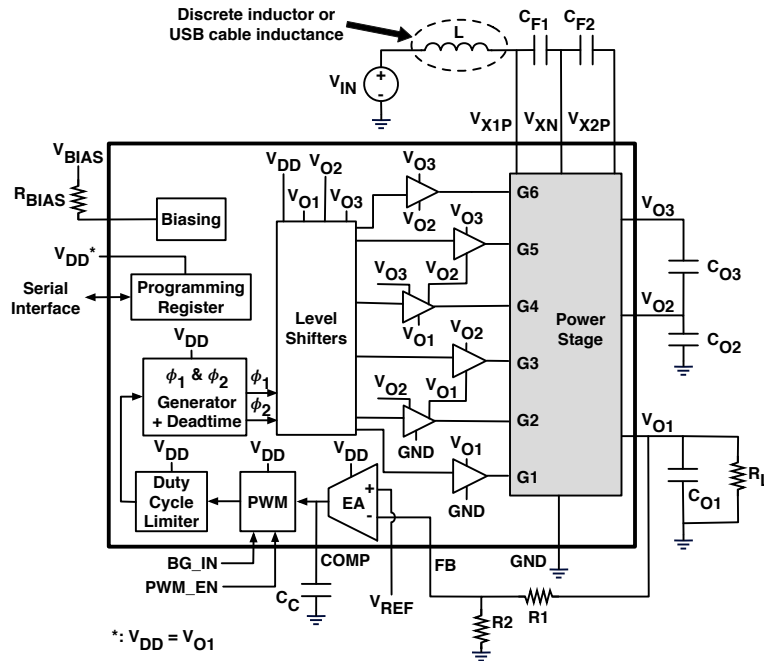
Discrete inductor or USB cable inductance

L

$C_{F1}$ $C_{F2}$

$V_{IN}$

+

-

$V_{X1P}$ $V_{XN}$ $V_{X2P}$

$V_{BIAS}$

$R_{BIAS}$

Biasing

$V_{DD}$*

Serial Interface

Programming Register

$V_{DD}$ $V_{O2}$ $V_{O1}$ $V_{O3}$

$V_{O3}$ $V_{O2}$

$V_{O3}$

$V_{O3}$ $V_{O2}$ $V_{O1}$

$V_{O2}$

$V_{O2}$ $V_{O1}$ GND

$V_{O1}$ GND

G6 G5 G4 G3 G2 G1

Level Shifters

Power Stage

$V_{O3}$

$C_{O3}$

$V_{O2}$

$C_{O2}$

$V_{DD}$

$\phi_1$ & $\phi_2$ Generator + Deadtime

$\phi_1$

$\phi_2$

$V_{O1}$

$C_{O1}$

$R_I$

$V_{DD}$

Duty Cycle Limiter

$V_{DD}$

PWM

$V_{DD}$

EA

+

-

BG_IN

PWM_EN

COMP

$C_C$

$V_{REF}$

FB

GND

R1

R2

*: $V_{DD}$ = $V_{O1}$